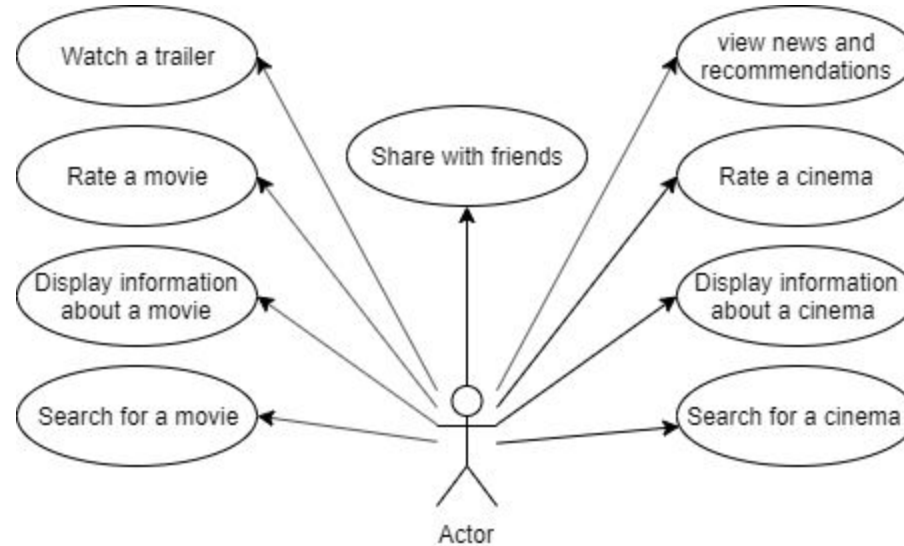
Watch a trailer

Rate a movie

Display information about a movie

Search for a movie

Share with friends

view news and recommendations

Rate a cinema

Display information about a cinema

Search for a cinema

Actor